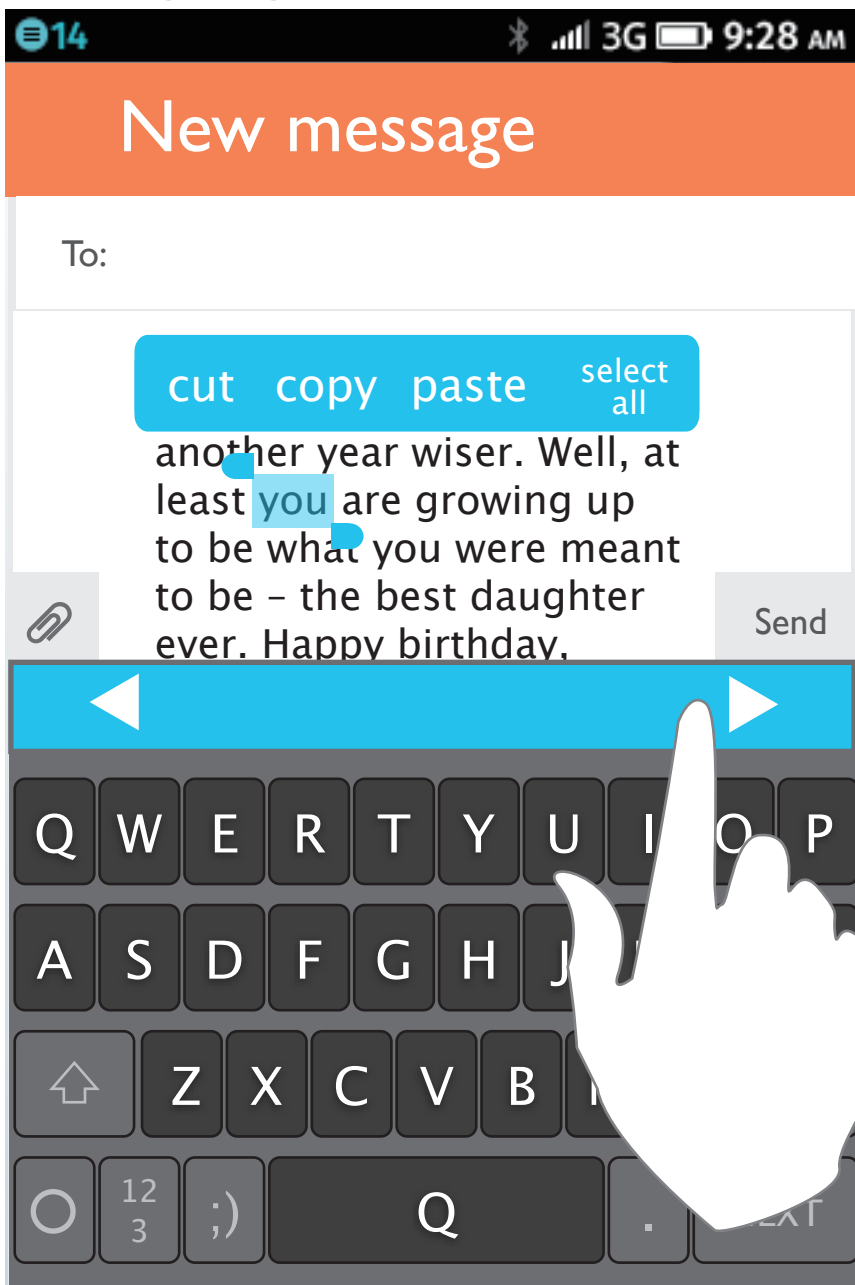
14 3G 9:28 AM

New message

To:

cut copy paste select all

another year wiser. Well, at least you are growing up to be what you were meant to be – the best daughter ever. Happy birthday,

Send

Q W E R T Y U I O P

A S D F G H J

Z X C V B

12 3 ;) Q . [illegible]